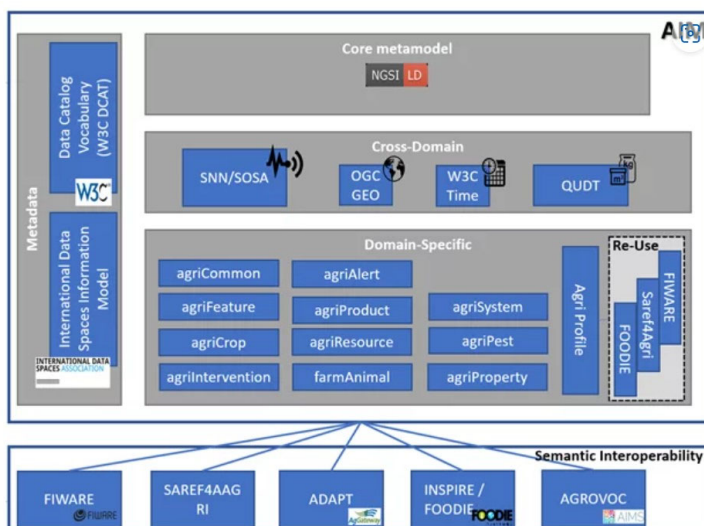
AI

Core metamodel

NGSI LD

Cross-Domain

SNN/SOSA

OGC GEO

W3C Time

QUDT

Metadata

Data Catalog Vocabulary (W3C DCAT)

W3C

International Data Spaces Information Model

INTERNATIONAL DATA SPACES ASSOCIATION

Domain-Specific

agriCommon

agriAlert

agriFeature

agriProduct

agriSystem

agriCrop

agriResource

agriPest

agriIntervention

farmAnimal

agriProperty

Agri Profile

Re-Use

FOODIE

Saref4Agri

FIWARE

Semantic Interoperability

FIWARE

FIWARE

SAREF4AAGRI

ADAPT

AgGateway

INSPIRE / FOODIE

FOODIE

AGROVOC

AIMS